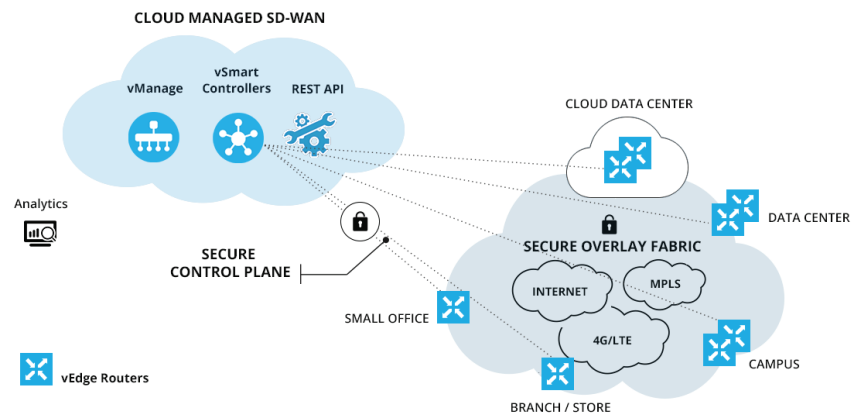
CLOUD MANAGED SD-WAN

vManage

vSmart Controllers

REST API

CLOUD DATA CENTER

Analytics

DATA CENTER

SECURE CONTROL PLANE

SECURE OVERLAY FABRIC

INTERNET

MPLS

SMALL OFFICE

4G/LTE

CAMPUS

vEdge Routers

BRANCH / STORE